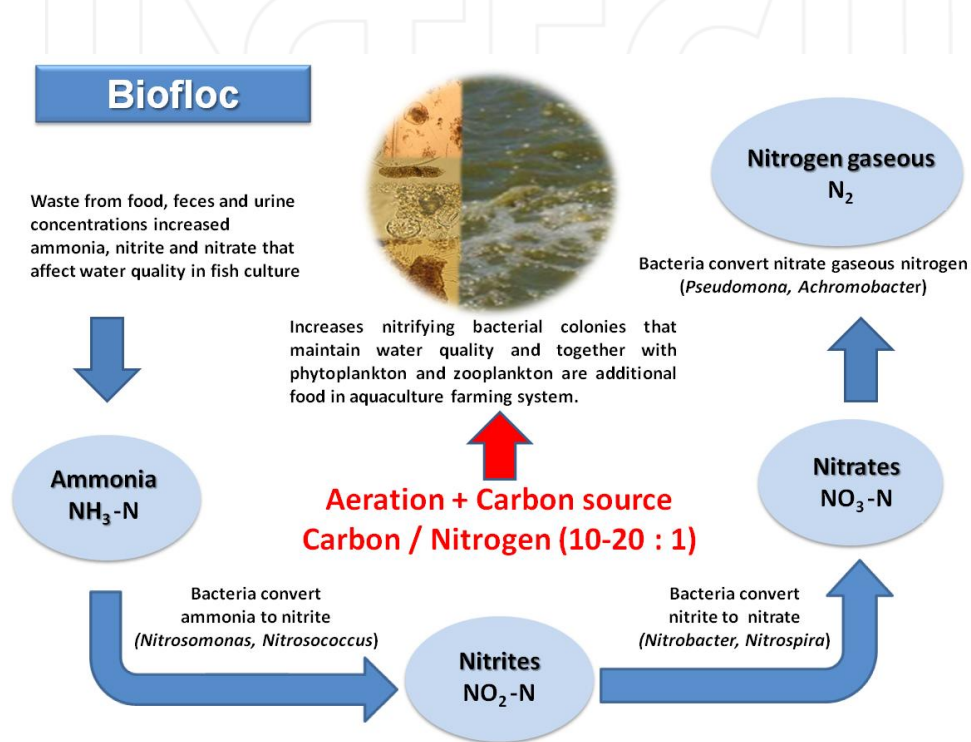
Biofloc

Waste from food, feces and urine concentrations increased ammonia, nitrite and nitrate that affect water quality in fish culture

Increases nitrifying bacterial colonies that maintain water quality and together with phytoplankton and zooplankton are additional food in aquaculture farming system.

Nitrogen gaseous
$N_2$

Bacteria convert nitrate gaseous nitrogen (Pseudomona, Achromobacter)

Ammonia
$NH_3$-N

Aeration + Carbon source
Carbon / Nitrogen (10-20 : 1)

Nitrates
$NO_3$-N

Bacteria convert ammonia to nitrite (Nitrosomonas, Nitrosococcus)

Nitrites
$NO_2$-N

Bacteria convert nitrite to nitrate (Nitrobacter, Nitrospira)